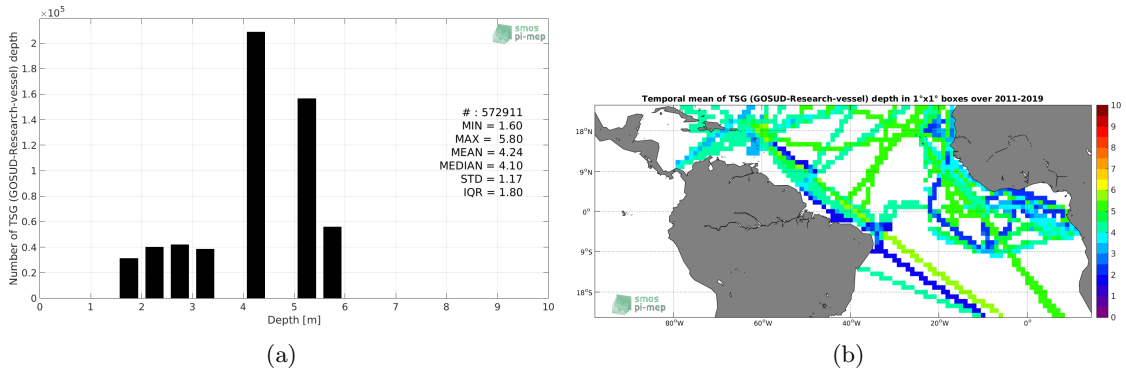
$\times10^5$

smos pi-mep

Number of TSG (GOSUD-Research-vessel) depth

2
1.8
1.6
1.4
1.2
1
0.8
0.6
0.4
0.2
0

# : 572911
MIN = 1.60
MAX = 5.80
MEAN = 4.24
MEDIAN = 4.10
STD = 1.17
IQR = 1.80

0 1 2 3 4 5 6 7 8 9 10
Depth [m]

(a)

Temporal mean of TSG (GOSUD-Research-vessel) depth in 1°x1° boxes over 2011-2019

18°N
9°N
0°
9°S
18°S

80°W 60°W 40°W 20°W 0°

smos pi-mep

10
9
8
7
6
5
4
3
2
1
0

(b)